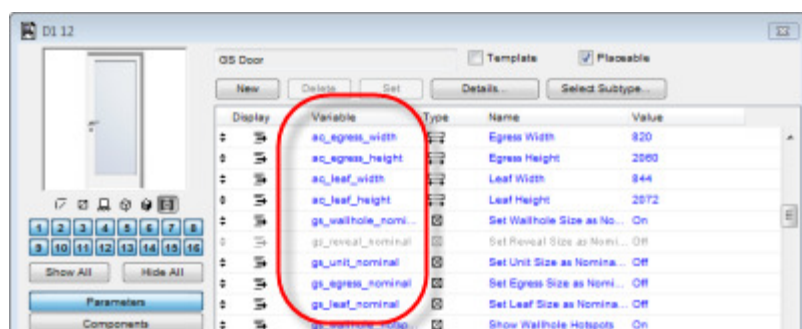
D1 12

GS Door

Template

Placeable

New

Delete

Set

Details...

Select Subtype...

1 2 3 4 5 6 7 8
9 10 11 12 13 14 15 16

Show All

Hide All

Parameters

Components

| Display | Variable | Type | Name | Value |
|---|---|---|---|---|
| | ac_egress_width | | Egress Width | 820 |
| | ac_egress_height | | Egress Height | 2060 |
| | ac_leaf_width | | Leaf Width | 844 |
| | ac_leaf_height | | Leaf Height | 2072 |
| | gs_wallhole_nomi... | | Set Wallhole Size as No... | On |
| | gs_reveal_nominal | | Set Reveal Size as Nomi... | Off |
| | gs_unit_nominal | | Set Unit Size as Nomina... | Off |
| | gs_egress_nominal | | Set Egress Size as Nomi... | Off |
| | gs_leaf_nominal | | Set Leaf Size as Nomina... | Off |
| | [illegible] | | Show Wallhole Hotspots | On |